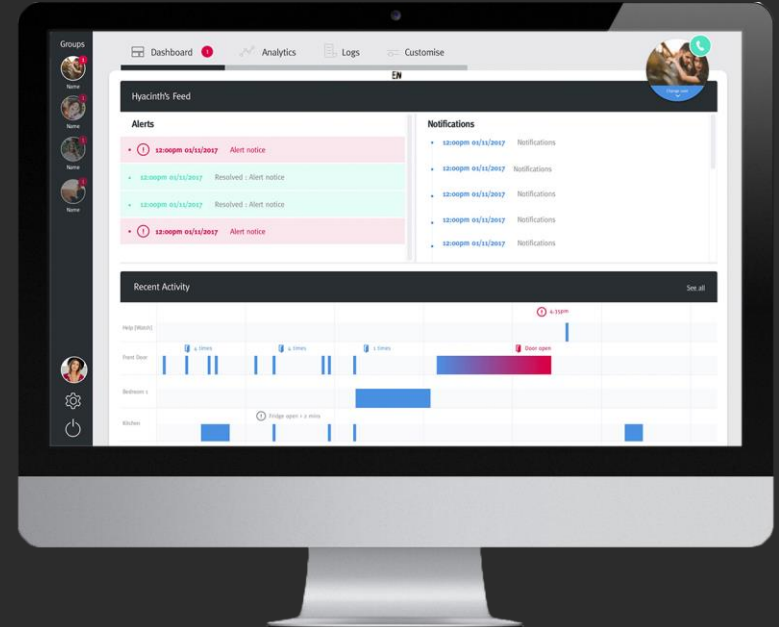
Groups

Name

Name

Name

Name

Dashboard 1

Analytics

Logs

Customise

EN

Change user

Hyacinth's Feed

Alerts

12:00pm 01/11/2017 Alert notice

12:00pm 01/11/2017 Resolved : Alert notice

12:00pm 01/11/2017 Resolved : Alert notice

12:00pm 01/11/2017 Alert notice

Notifications

12:00pm 01/11/2017 Notifications

12:00pm 01/11/2017 Notifications

12:00pm 01/11/2017 Notifications

12:00pm 01/11/2017 Notifications

12:00pm 01/11/2017 Notifications

Recent Activity

See all

Help (Watch)

Front Door

Bedroom 1

Kitchen

4:15pm

4 times

4 times

2 times

Door open

Fridge open > 2 mins